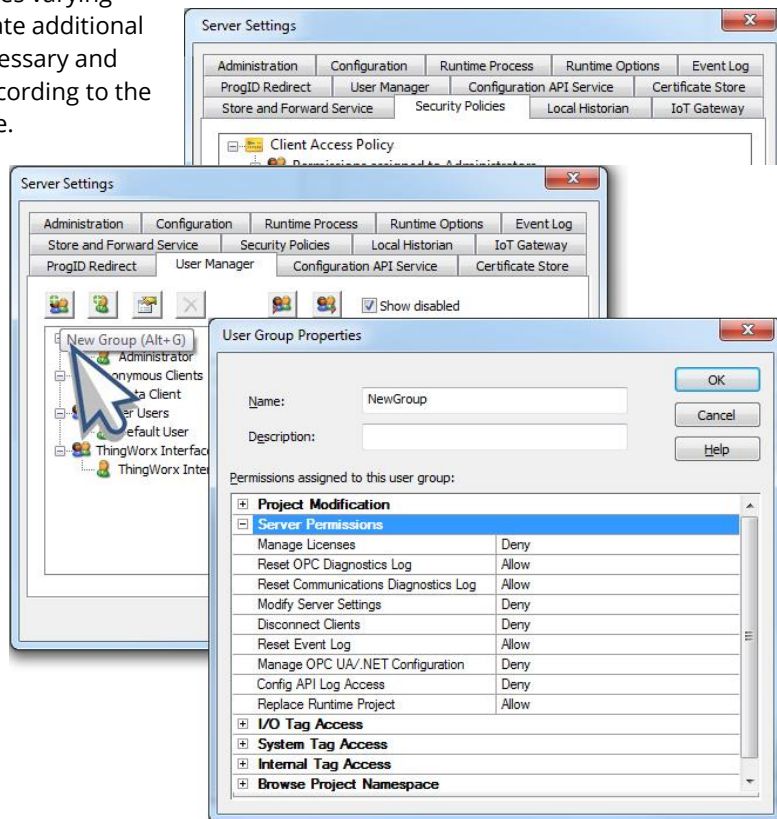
es varying
te additional
essary and
cording to the
e.

Server Settings

Administration | Configuration | Runtime Process | Runtime Options | Event Log
ProgID Redirect | User Manager | Configuration API Service | Certificate Store
Store and Forward Service | Security Policies | Local Historian | IoT Gateway

Client Access Policy

Server Settings

Administration | Configuration | Runtime Process | Runtime Options | Event Log
Store and Forward Service | Security Policies | Local Historian | IoT Gateway
ProgID Redirect | User Manager | Configuration API Service | Certificate Store

Show disabled

New Group (Alt+G)
Administrator
onymous Clients
ta Client
er Users
efault User
ThingWorx Interfac
ThingWorx Inter

User Group Properties

Name: NewGroup
Description:

OK
Cancel
Help

Permissions assigned to this user group:

| | |
|---|---|
| Project Modification | |
| Server Permissions | |
| Manage Licenses | Deny |
| Reset OPC Diagnostics Log | Allow |
| Reset Communications Diagnostics Log | Allow |
| Modify Server Settings | Deny |
| Disconnect Clients | Deny |
| Reset Event Log | Allow |
| Manage OPC UA/.NET Configuration | Deny |
| Config API Log Access | Deny |
| Replace Runtime Project | Allow |
| I/O Tag Access | |
| System Tag Access | |
| Internal Tag Access | |
| Browse Project Namespace | |